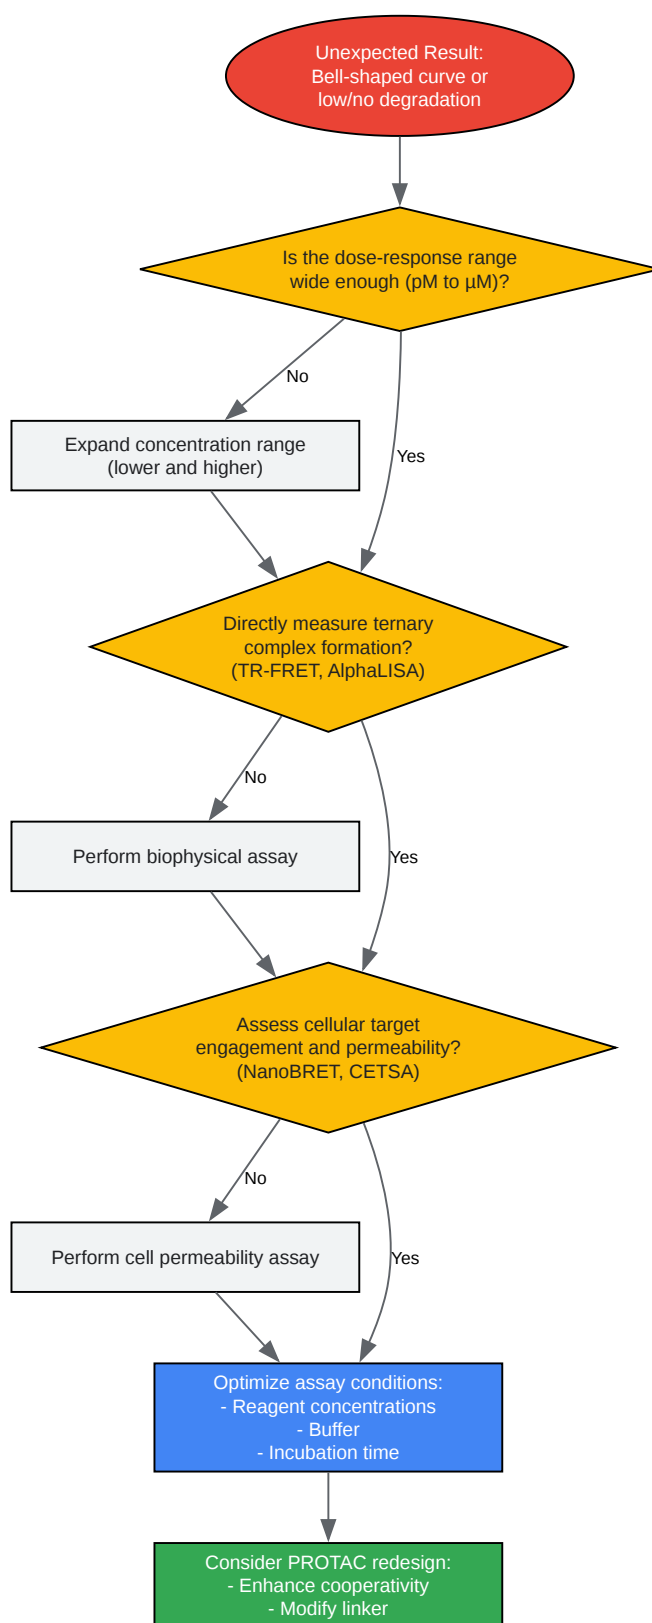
Unexpected Result:
Bell-shaped curve or
low/no degradation

Is the dose-response range
wide enough (pM to µM)?

No

Expand concentration range
(lower and higher)

Yes

Directly measure ternary
complex formation?
(TR-FRET, AlphaLISA)

No

Perform biophysical assay

Yes

Assess cellular target
engagement and permeability?
(NanoBRET, CETSA)

No

Perform cell permeability assay

Yes

Optimize assay conditions:
- Reagent concentrations
- Buffer
- Incubation time

Consider PROTAC redesign:
- Enhance cooperativity
- Modify linker